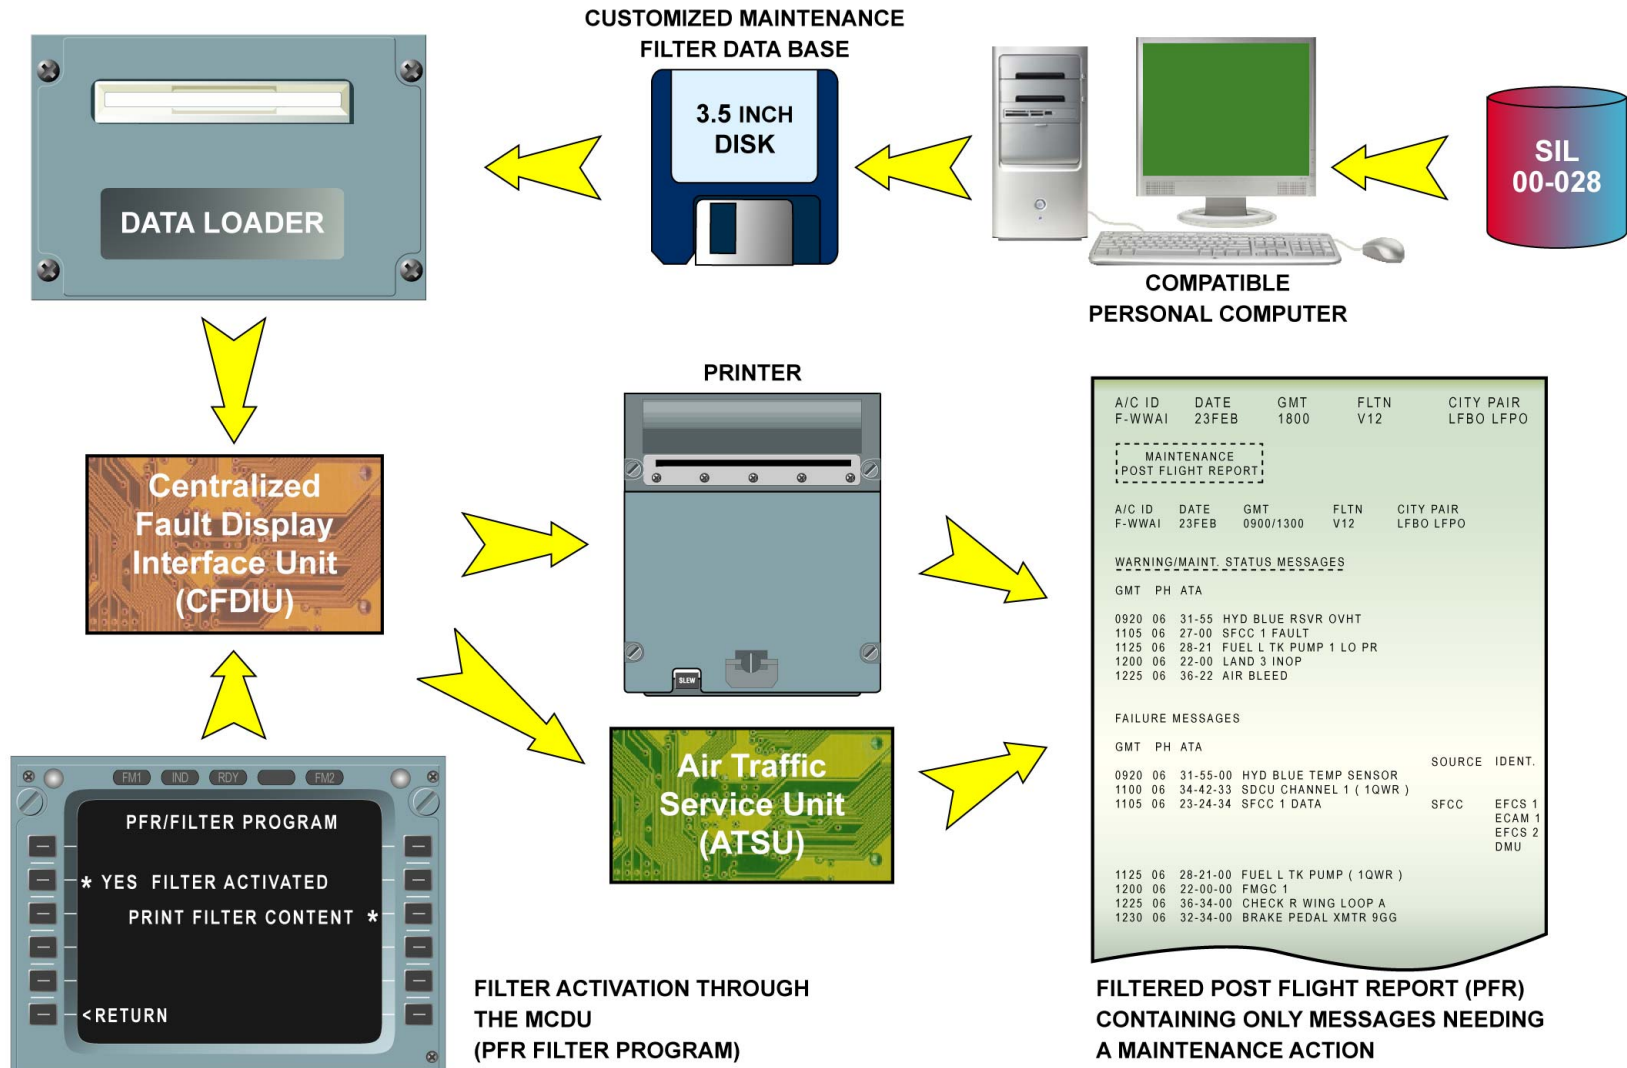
CUSTOMIZED MAINTENANCE FILTER DATA BASE

3.5 INCH DISK

DATA LOADER

SIL 00-028

COMPATIBLE PERSONAL COMPUTER

PRINTER

Centralized Fault Display Interface Unit (CFDIU)

SLEW

Air Traffic Service Unit (ATSU)

| A/C ID | DATE | GMT | FLTN | CITY PAIR |
|---|---|---|---|---|
| F-WWAI | 23FEB | 1800 | V12 | LFBO LFPO |

MAINTENANCE POST FLIGHT REPORT

| A/C ID | DATE | GMT | FLTN | CITY PAIR |
|---|---|---|---|---|
| F-WWAI | 23FEB | 0900/1300 | V12 | LFBO LFPO |

WARNING/MAINT. STATUS MESSAGES

GMT PH ATA

0920 06 31-55 HYD BLUE RSVR OVHT
1105 06 27-00 SFCC 1 FAULT
1125 06 28-21 FUEL L TK PUMP 1 LO PR
1200 06 22-00 LAND 3 INOP
1225 06 36-22 AIR BLEED

FAILURE MESSAGES

GMT PH ATA SOURCE IDENT.

0920 06 31-55-00 HYD BLUE TEMP SENSOR
1100 06 34-42-33 SDCU CHANNEL 1 ( 1QWR )
1105 06 23-24-34 SFCC 1 DATA SFCC EFCS 1 ECAM 1 EFCS 2 DMU

1125 06 28-21-00 FUEL L TK PUMP ( 1QWR )
1200 06 22-00-00 FMGC 1
1225 06 36-34-00 CHECK R WING LOOP A
1230 06 32-34-00 BRAKE PEDAL XMTR 9GG

FM1 IND RDY FM2

PFR/FILTER PROGRAM

* YES FILTER ACTIVATED

PRINT FILTER CONTENT *

<RETURN

FILTER ACTIVATION THROUGH THE MCDU (PFR FILTER PROGRAM)

FILTERED POST FLIGHT REPORT (PFR) CONTAINING ONLY MESSAGES NEEDING A MAINTENANCE ACTION